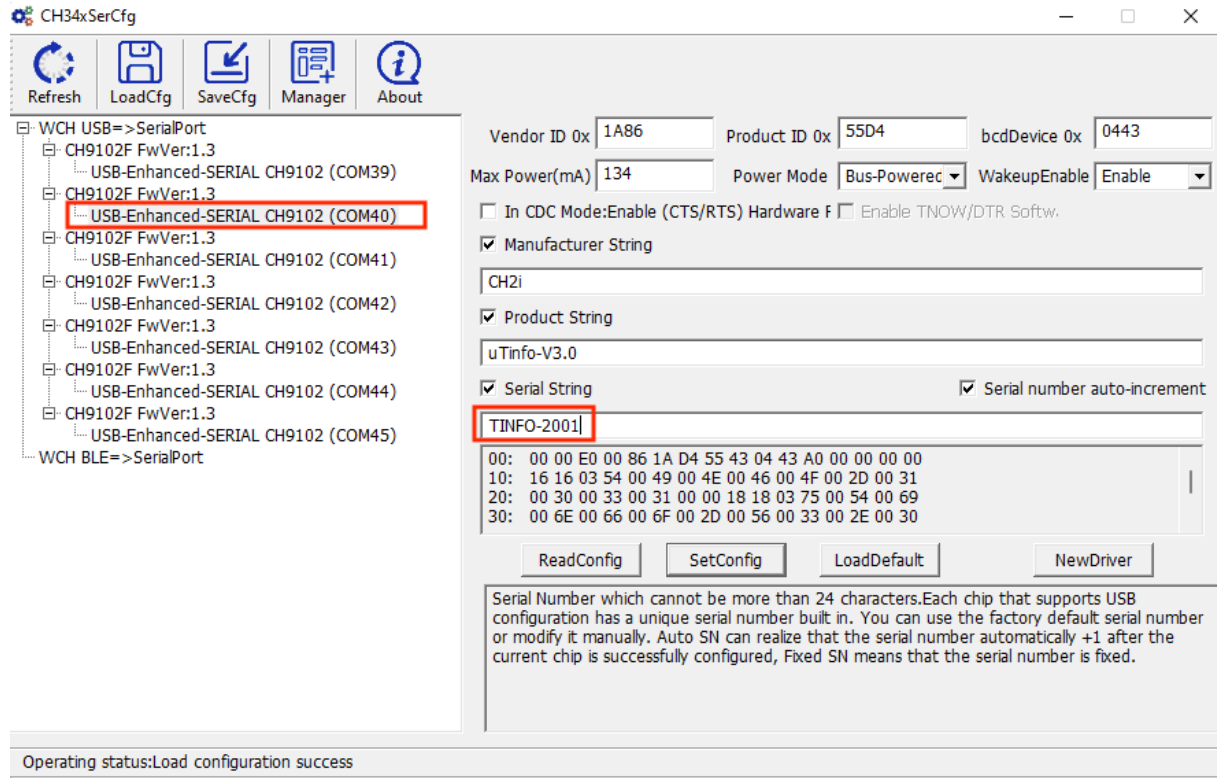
CH34xSerCfg

Refresh LoadCfg SaveCfg Manager About

WCH USB=>SerialPort
CH9102F FwVer:1.3
USB-Enhanced-SERIAL CH9102 (COM39)
CH9102F FwVer:1.3
USB-Enhanced-SERIAL CH9102 (COM40)
CH9102F FwVer:1.3
USB-Enhanced-SERIAL CH9102 (COM41)
CH9102F FwVer:1.3
USB-Enhanced-SERIAL CH9102 (COM42)
CH9102F FwVer:1.3
USB-Enhanced-SERIAL CH9102 (COM43)
CH9102F FwVer:1.3
USB-Enhanced-SERIAL CH9102 (COM44)
CH9102F FwVer:1.3
USB-Enhanced-SERIAL CH9102 (COM45)
WCH BLE=>SerialPort

Vendor ID 0x 1A86 Product ID 0x 55D4 bcdDevice 0x 0443
Max Power(mA) 134 Power Mode Bus-Powerec WakeupEnable Enable
In CDC Mode:Enable (CTS/RTS) Hardware F Enable TNOW/DTR Softw.
Manufacturer String
CH2i
Product String
uTinfo-V3.0
Serial String Serial number auto-increment
TINFO-2001
00: 00 00 E0 00 86 1A D4 55 43 04 43 A0 00 00 00 00
10: 16 16 03 54 00 49 00 4E 00 46 00 4F 00 2D 00 31
20: 00 30 00 33 00 31 00 00 18 18 03 75 00 54 00 69
30: 00 6E 00 66 00 6F 00 2D 00 56 00 33 00 2E 00 30

ReadConfig SetConfig LoadDefault NewDriver

Serial Number which cannot be more than 24 characters.Each chip that supports USB configuration has a unique serial number built in. You can use the factory default serial number or modify it manually. Auto SN can realize that the serial number automatically +1 after the current chip is successfully configured, Fixed SN means that the serial number is fixed.

Operating status:Load configuration success